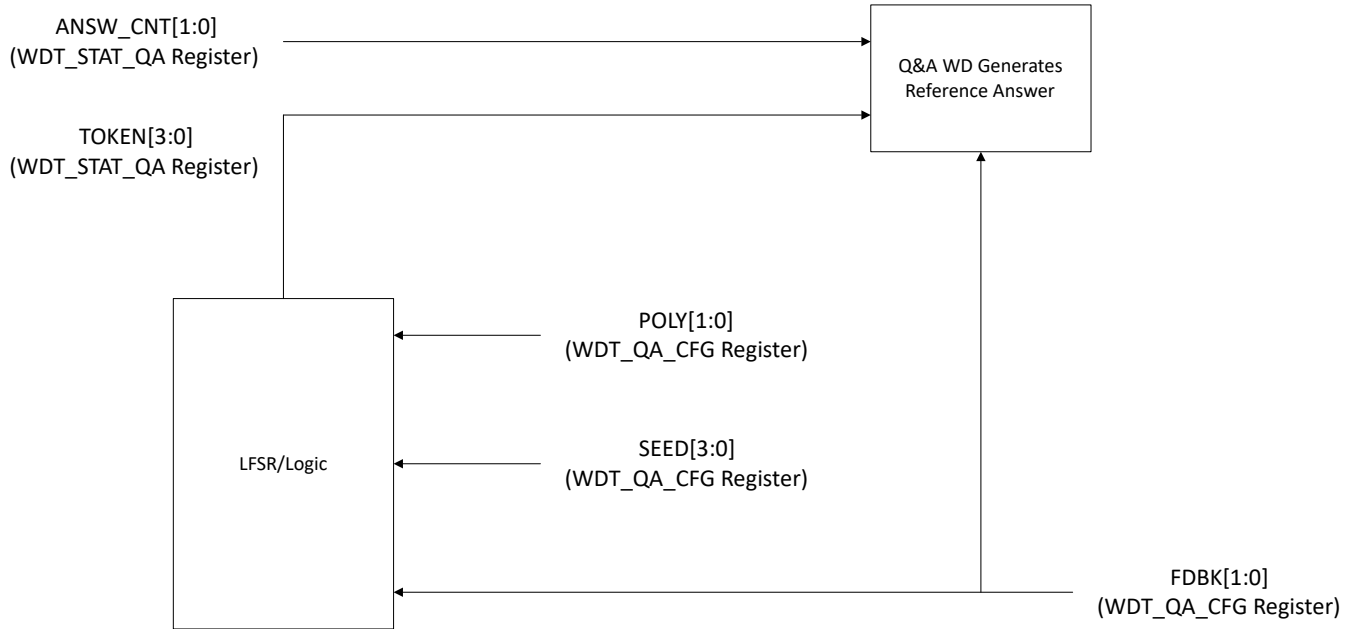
ANSW_CNT[1:0]
(WDT_STAT_QA Register)

Q&A WD Generates Reference Answer

TOKEN[3:0]
(WDT_STAT_QA Register)

POLY[1:0]
(WDT_QA_CFG Register)

LFSR/Logic

SEED[3:0]
(WDT_QA_CFG Register)

FDBK[1:0]
(WDT_QA_CFG Register)